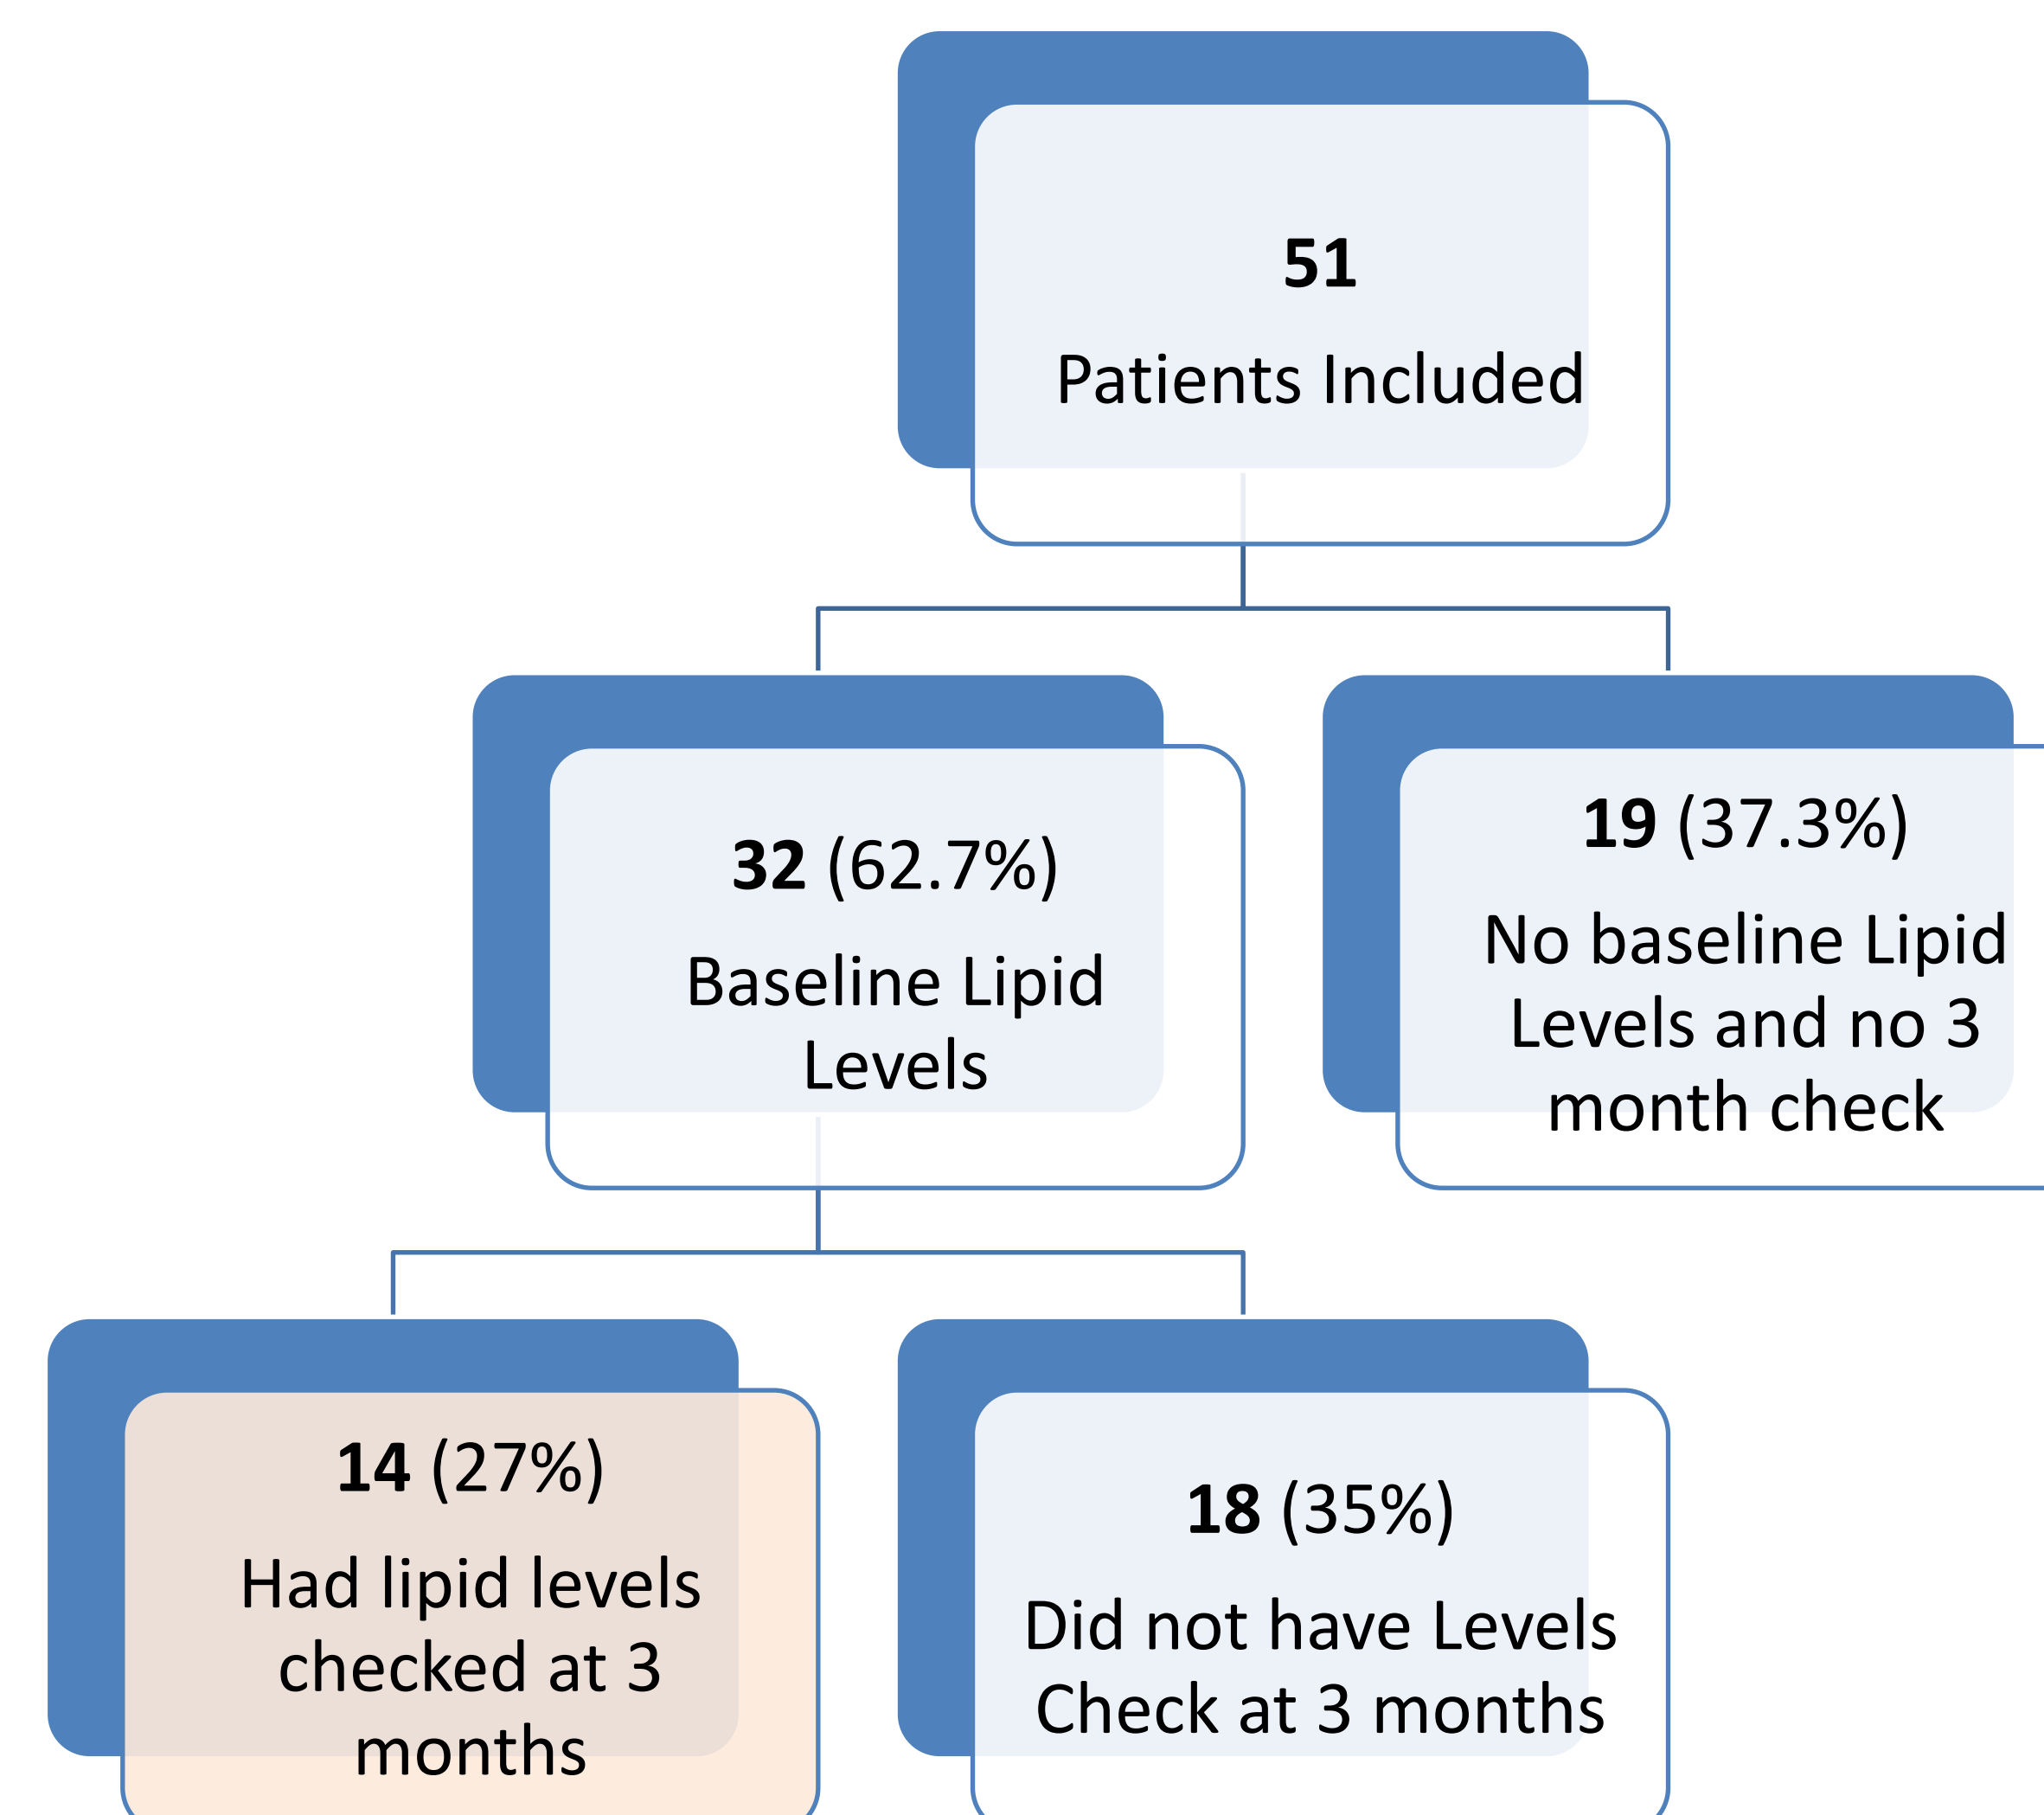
**51**

Patients Included

**32** (62.7%)

Baseline Lipid Levels

**19** (37.3%)

No baseline Lipid Levels and no 3 month check

**14** (27%)

Had lipid levels checked at 3 months

**18** (35%)

Did not have Levels Check at 3 months